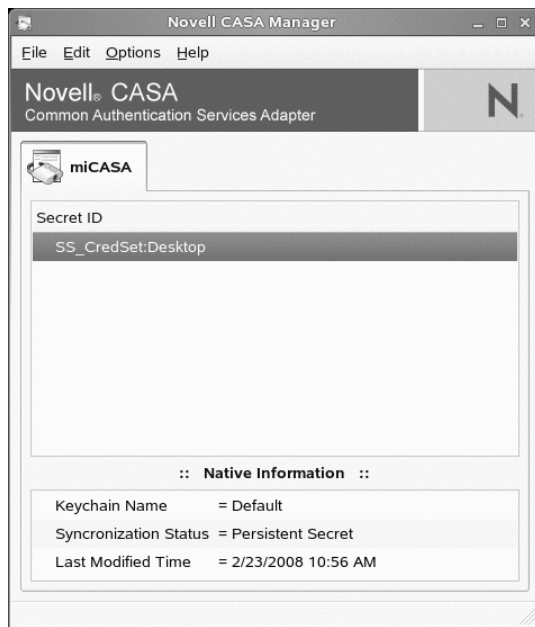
Novell CASA Manager

File Edit Options Help

Novell® CASA
Common Authentication Services Adapter

N

miCASA

Secret ID

SS_CredSet:Desktop

:: Native Information ::

Keychain Name = Default
Syncronization Status = Persistent Secret
Last Modified Time = 2/23/2008 10:56 AM